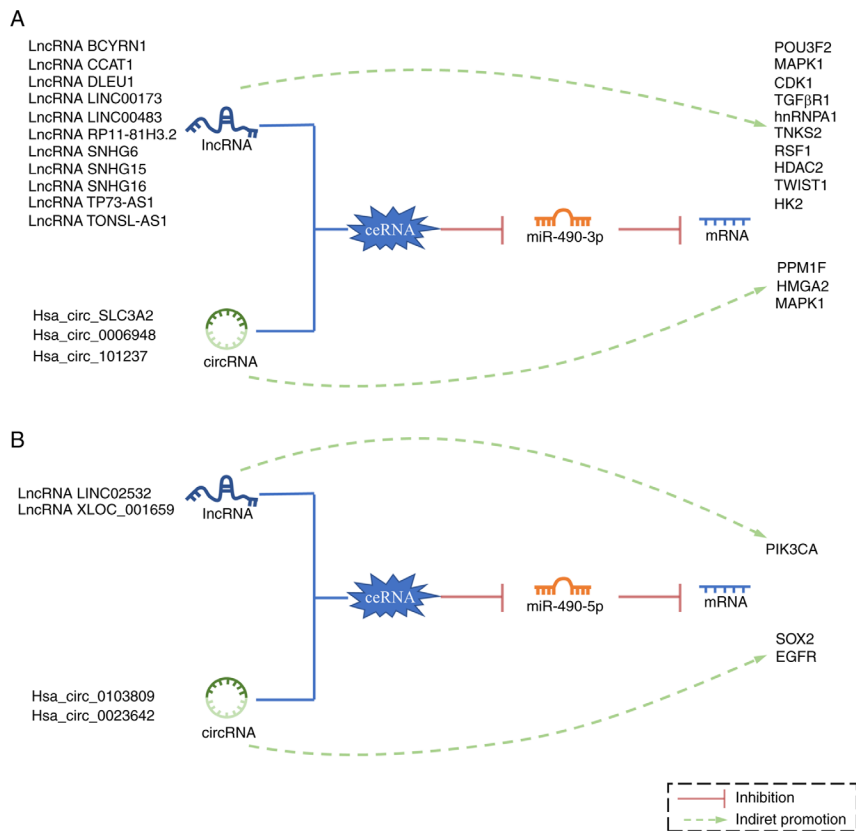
A

LncRNA BCYRN1
LncRNA CCAT1
LncRNA DLEU1
LncRNA LINC00173
LncRNA LINC00483
LncRNA RP11-81H3.2
LncRNA SNHG6
LncRNA SNHG15
LncRNA SNHG16
LncRNA TP73-AS1
LncRNA TONSL-AS1

lncRNA

POU3F2
MAPK1
CDK1
TGFβR1
hnRNPA1
TNKS2
RSF1
HDAC2
TWIST1
HK2

ceRNA

miR-490-3p

mRNA

PPM1F
HMGA2
MAPK1

Hsa_circ_SLC3A2
Hsa_circ_0006948
Hsa_circ_101237

circRNA

B

LncRNA LINC02532
LncRNA XLOC_001659

lncRNA

PIK3CA

ceRNA

miR-490-5p

mRNA

SOX2
EGFR

Hsa_circ_0103809
Hsa_circ_0023642

circRNA

Inhibition
Indiret promotion